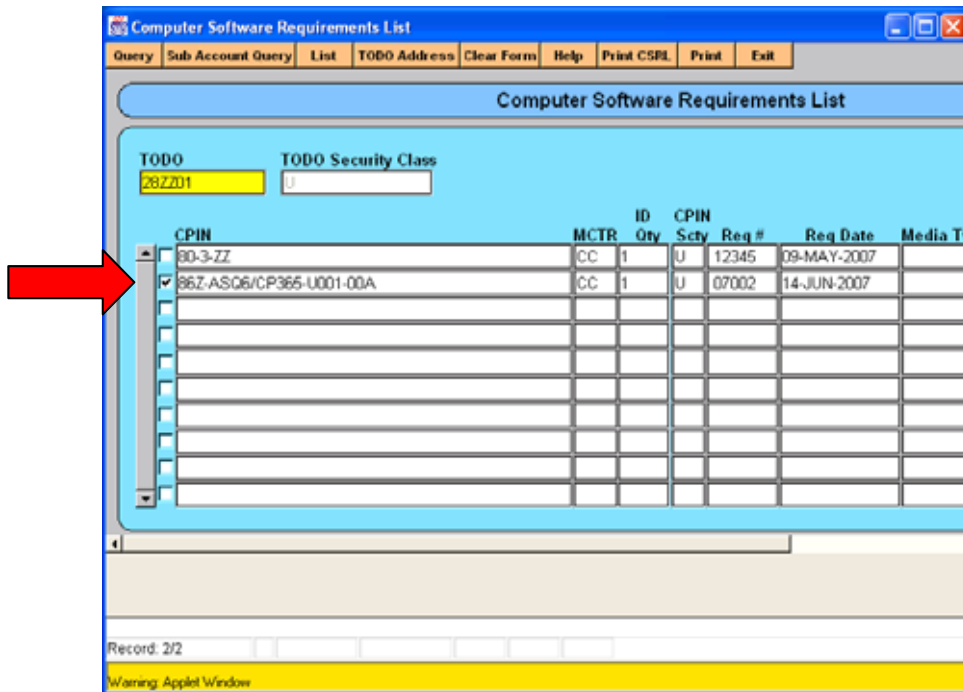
Computer Software Requirements List

Query | Sub Account Query | List | TODO Address | Clear Form | Help | Print CSRL | Print | Exit

Computer Software Requirements List

TODO
28ZZ01

TODO Security Class
U

| | CPIN | MCTR | ID Qty | CPIN Scty | Req # | Req Date | Media T |
|---|---|---|---|---|---|---|---|
| ☐ | 80-3-ZZ | CC | 1 | U | 12345 | 09-MAY-2007 | |
| ☑ | 86Z-ASQ6/CP365-U001-00A | CC | 1 | U | 07002 | 14-JUN-2007 | |
| ☐ | | | | | | | |
| ☐ | | | | | | | |
| ☐ | | | | | | | |
| ☐ | | | | | | | |
| ☐ | | | | | | | |
| ☐ | | | | | | | |
| ☐ | | | | | | | |
| ☐ | | | | | | | |

Record: 2/2

Warning: Applet Window